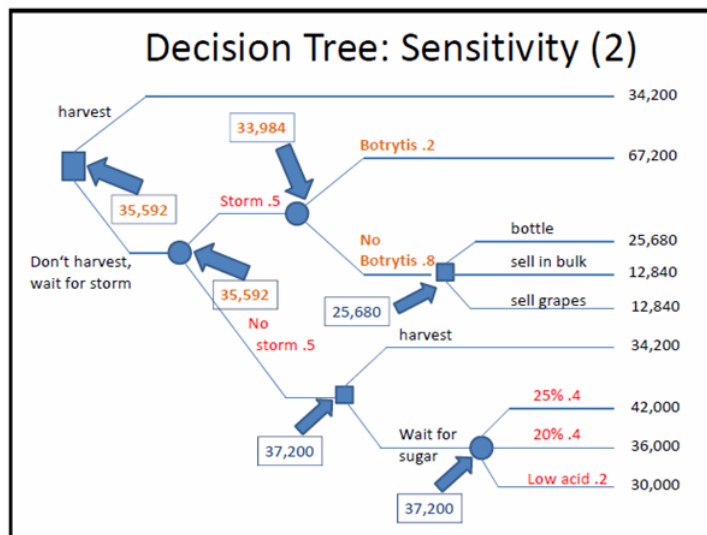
Decision Tree: Sensitivity (2)

harvest

34,200

33,984

Botrytis .2

67,200

35,592

Storm .5

No Botrytis .8

bottle

25,680

Don't harvest, wait for storm

sell in bulk

12,840

35,592

25,680

sell grapes

12,840

No storm .5

harvest

34,200

25% .4

42,000

Wait for sugar

20% .4

36,000

37,200

Low acid .2

30,000

37,200